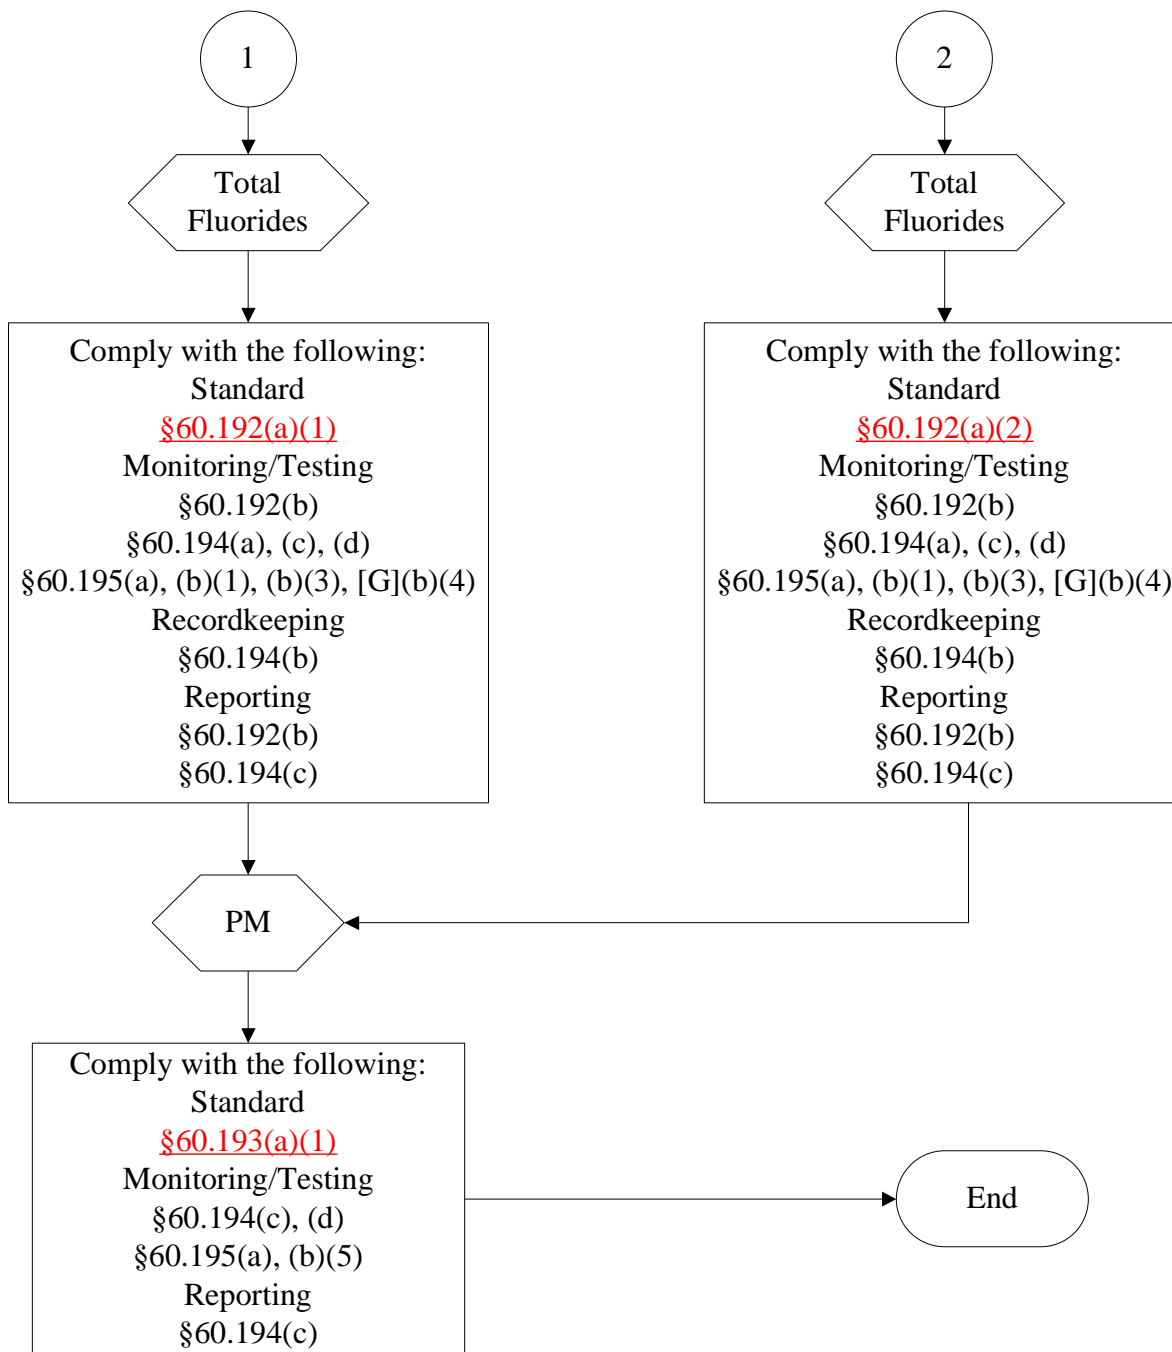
1

Total Fluorides

Comply with the following:
Standard
§60.192(a)(1)
Monitoring/Testing
§60.192(b)
§60.194(a), (c), (d)
§60.195(a), (b)(1), (b)(3), [G](b)(4)
Recordkeeping
§60.194(b)
Reporting
§60.192(b)
§60.194(c)

2

Total Fluorides

Comply with the following:
Standard
§60.192(a)(2)
Monitoring/Testing
§60.192(b)
§60.194(a), (c), (d)
§60.195(a), (b)(1), (b)(3), [G](b)(4)
Recordkeeping
§60.194(b)
Reporting
§60.192(b)
§60.194(c)

PM

Comply with the following:
Standard
§60.193(a)(1)
Monitoring/Testing
§60.194(c), (d)
§60.195(a), (b)(5)
Reporting
§60.194(c)

End